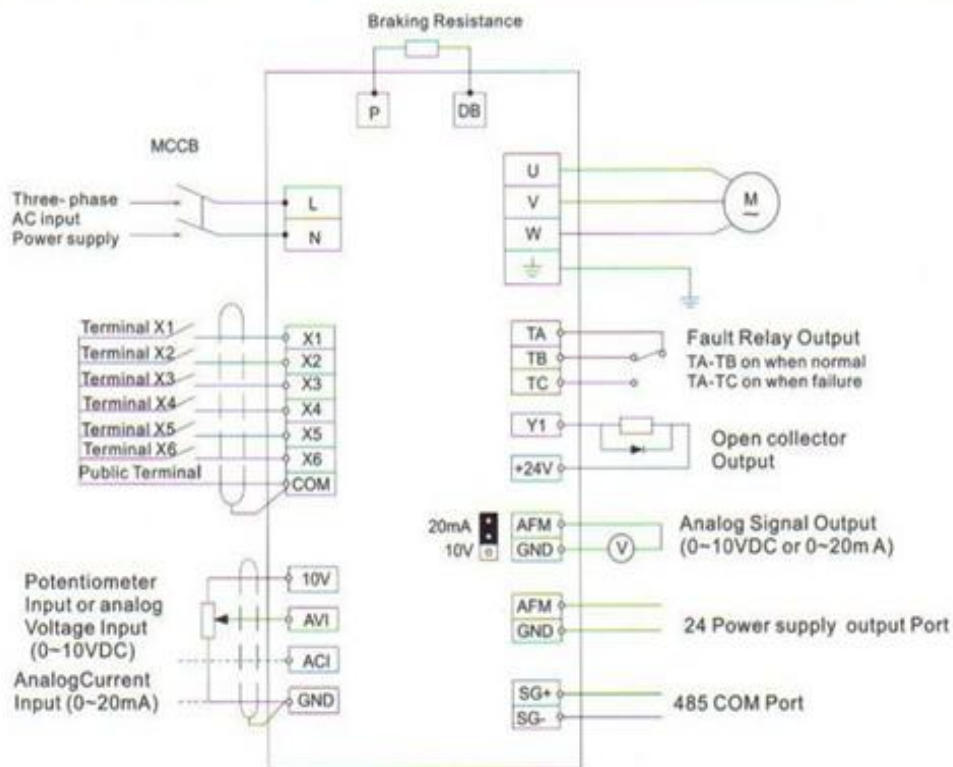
Braking Resistance

P DB

MCCB

Three- phase AC input Power supply

L
N

U
V
W

M

Terminal X1
Terminal X2
Terminal X3
Terminal X4
Terminal X5
Terminal X6
Public Terminal

X1
X2
X3
X4
X5
X6
COM

TA
TB
TC

Fault Relay Output
TA-TB on when normal
TA-TC on when failure

Y1
+24V

Open collector Output

20mA
10V

AFM
GND

V

Analog Signal Output
(0~10VDC or 0~20m A)

Potentiometer Input or analog Voltage Input (0~10VDC)

AnalogCurrent Input (0~20mA)

10V
AVI
ACI
GND

AFM
GND

24 Power supply output Port

SG+
SG-

485 COM Port